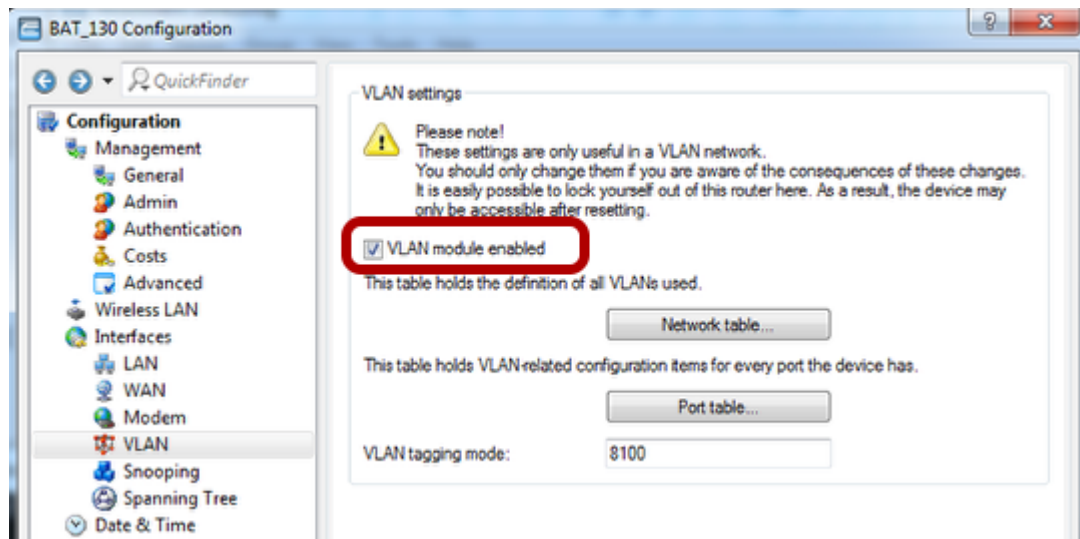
BAT_130 Configuration

QuickFinder

Configuration
Management
General
Admin
Authentication
Costs
Advanced
Wireless LAN
Interfaces
LAN
WAN
Modem
VLAN
Snooping
Spanning Tree
Date & Time

VLAN settings

Please note!
These settings are only useful in a VLAN network.
You should only change them if you are aware of the consequences of these changes.
It is easily possible to lock yourself out of this router here. As a result, the device may only be accessible after resetting.

VLAN module enabled

This table holds the definition of all VLANs used.

Network table...

This table holds VLAN-related configuration items for every port the device has.

Port table...

VLAN tagging mode: 8100